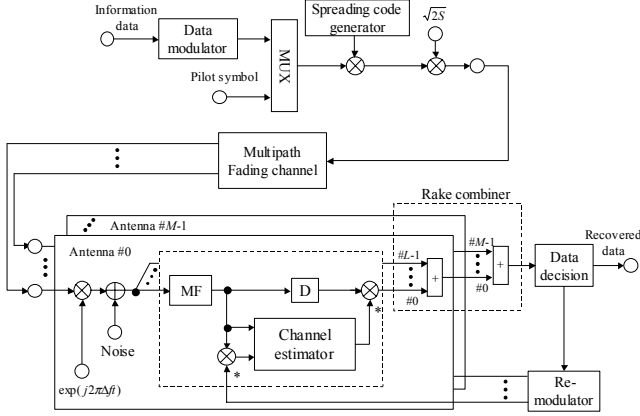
Information data

Data modulator

MUX

Pilot symbol

Spreading code generator

$\sqrt{2S}$

Multipath Fading channel

Rake combiner

Antenna #$M$-1

Antenna #0

Noise

$\exp(j2\pi\Delta ft)$

MF

D

Channel estimator

*

*

#$L$-1

#0

+

#$M$-1

#0

+

Data decision

Recovered data

Re-modulator